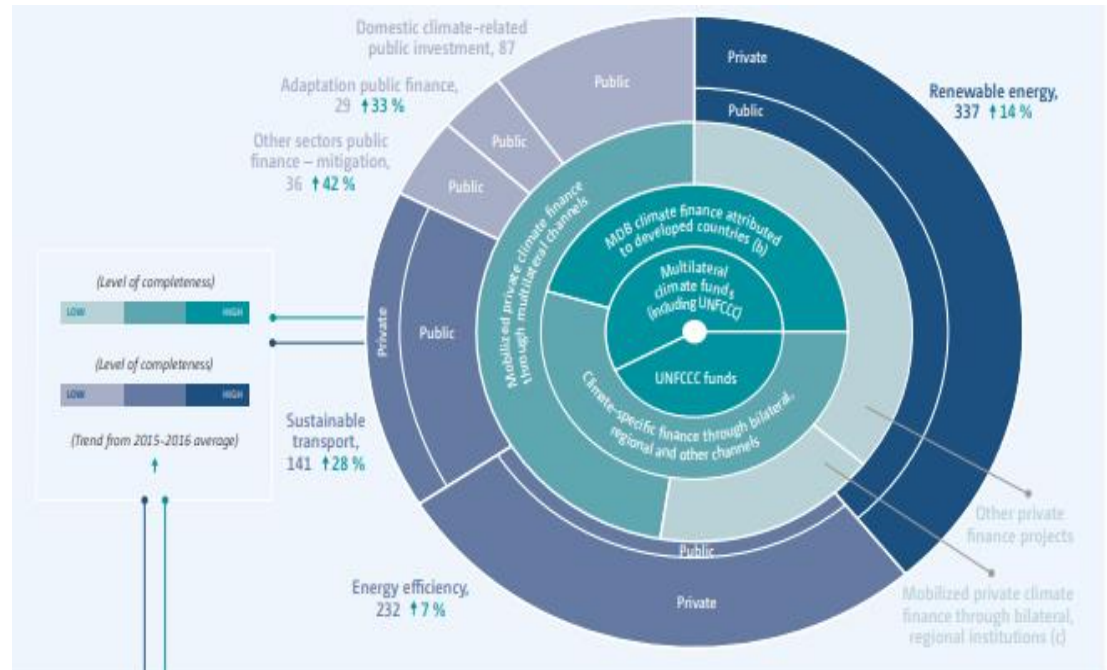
Domestic climate-related public investment, 87

Adaptation public finance, 29 ↑33 %

Other sectors public finance – mitigation, 36 ↑42 %

Renewable energy, 337 ↑14 %

Private

Public

Public

Public

Public

Mobilized private climate finance through multilateral channels

MDB climate finance attributed to developed countries (b)

Multilateral climate funds (including UNFCCC)

UNFCCC funds

Climate-specific finance through bilateral, regional and other channels

(Level of completeness)

LOW

HIGH

(Level of completeness)

LOW

HIGH

(Trend from 2015-2016 average)

↑

Private

Public

Sustainable transport, 141 ↑28 %

Public

Energy efficiency, 232 ↑7 %

Private

Other private finance projects

Mobilized private climate finance through bilateral, regional institutions (c)